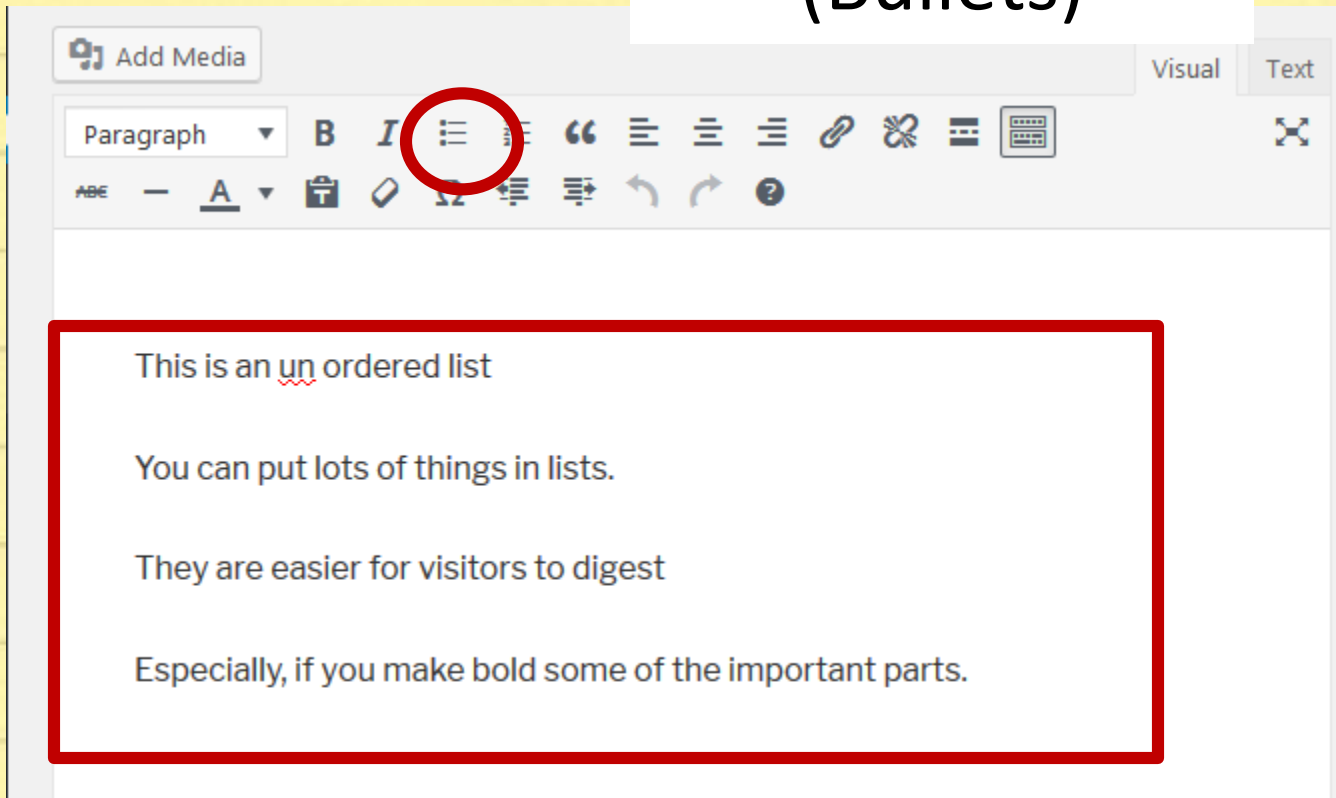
(Bullets)

Add Media

Visual Text

Paragraph

B I

ABC

A

This is an un ordered list

You can put lots of things in lists.

They are easier for visitors to digest

Especially, if you make bold some of the important parts.